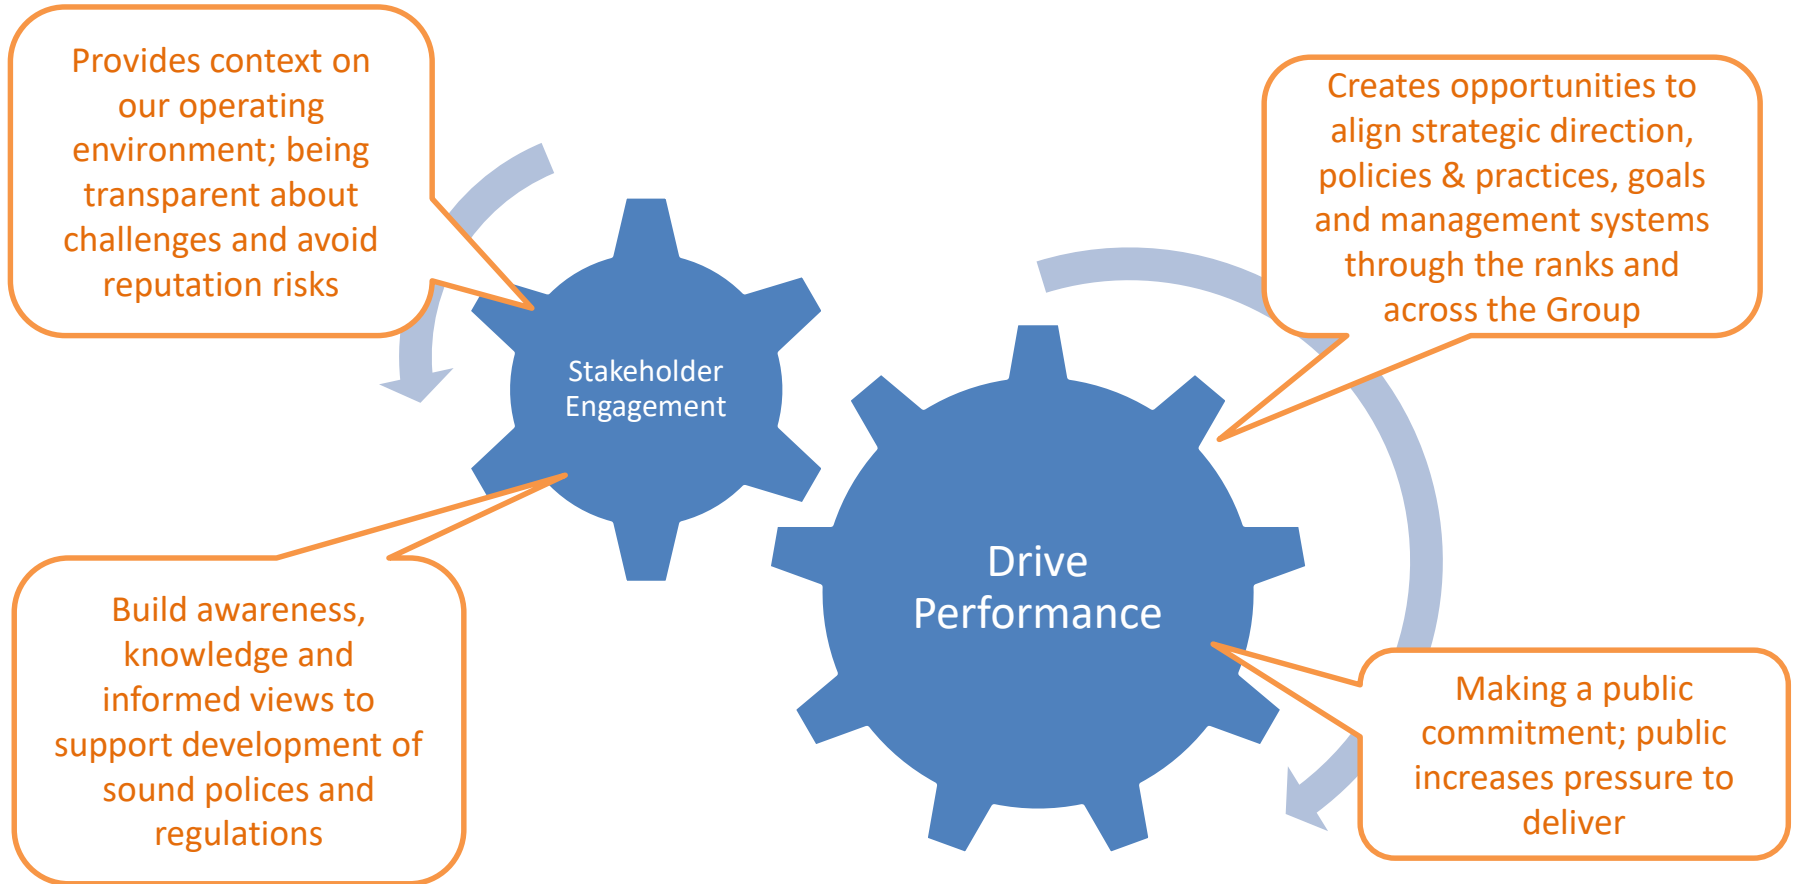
Provides context on our operating environment; being transparent about challenges and avoid reputation risks

Creates opportunities to align strategic direction, policies & practices, goals and management systems through the ranks and across the Group

Stakeholder Engagement

Drive Performance

Build awareness, knowledge and informed views to support development of sound polices and regulations

Making a public commitment; public increases pressure to deliver